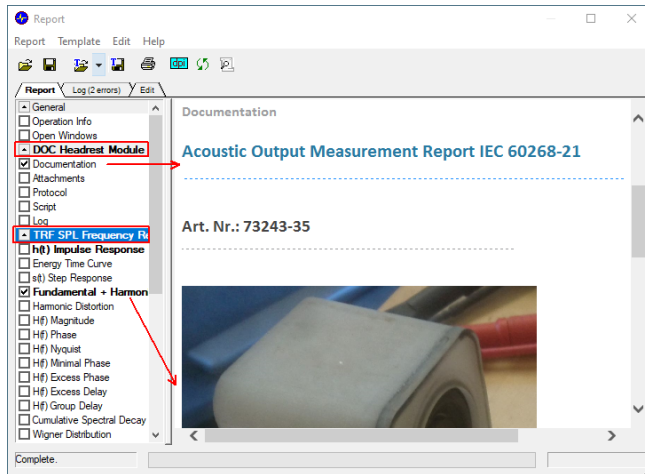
Report

Report Template Edit Help

Report Log (2 errors) Edit

General
Operation Info
Open Windows
DOC Headrest Module
Documentation
Attachments
Protocol
Script
Log
TRF SPL Frequency Re
h(t) Impulse Response
Energy Time Curve
s(t) Step Response
Fundamental + Harmon
Harmonic Distortion
H(f) Magnitude
H(f) Phase
H(f) Nyquist
H(f) Minimal Phase
H(f) Excess Phase
H(f) Excess Delay
H(f) Group Delay
Cumulative Spectral Decay
Wigner Distribution

Documentation

Acoustic Output Measurement Report IEC 60268-21

Art. Nr.: 73243-35

Complete.